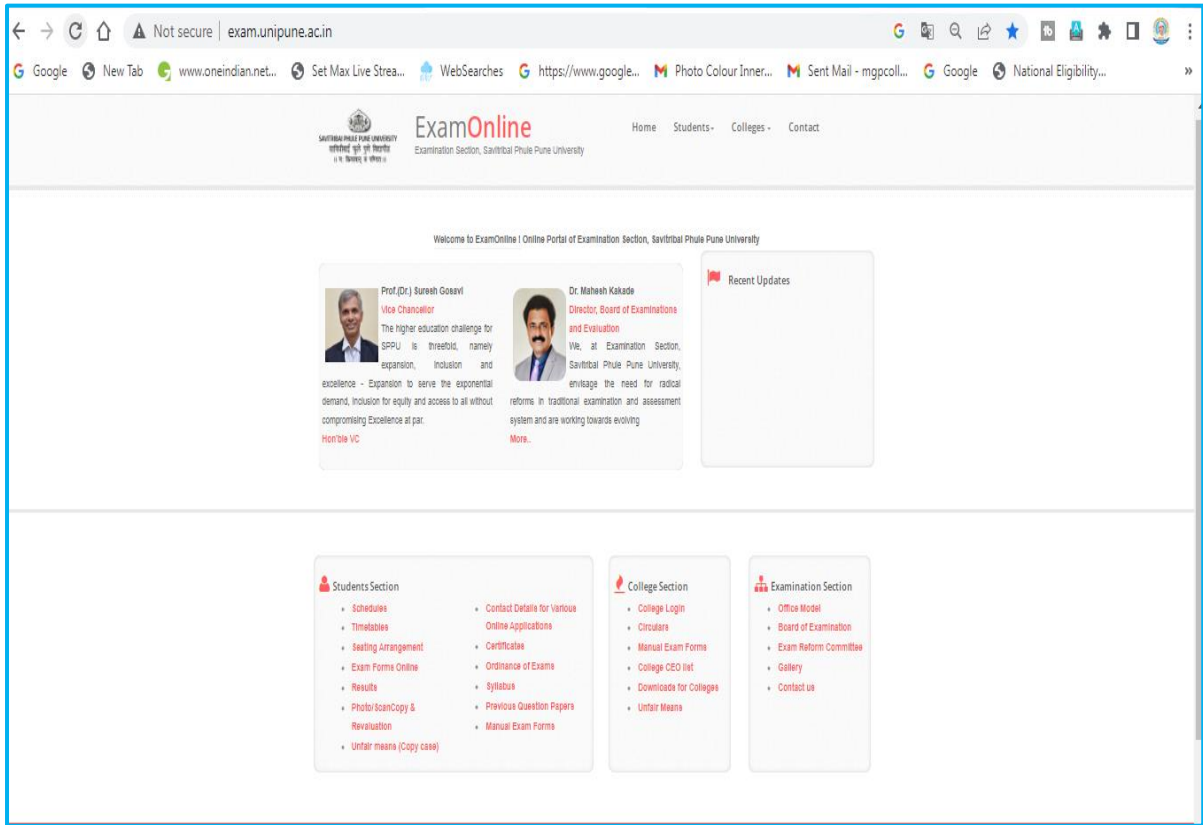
Not secure | exam.unipune.ac.in

Google New Tab www.oneindian.net... Set Max Live Strea... WebSearches https://www.google... Photo Colour Inner... Sent Mail - mgpcoll... Google National Eligibility... »

SAVITRIBAI PHULE PUNE UNIVERSITY
सावित्रीबाई फुले पुणे विद्यापीठ
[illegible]

ExamOnline
Examination Section, Savitribai Phule Pune University

Home Students Colleges Contact

Welcome to ExamOnline I Online Portal of Examination Section, Savitribai Phule Pune University

Prof.(Dr.) Suresh Gosavi
Vice Chancellor
The higher education challenge for SPPU is threefold, namely expansion, inclusion and excellence - Expansion to serve the exponential demand, inclusion for equity and access to all without compromising Excellence at par.
Hon'ble VC

Dr. Mahesh Kakade
Director, Board of Examinations and Evaluation
We, at Examination Section, Savitribai Phule Pune University, envisage the need for radical reforms in traditional examination and assessment system and are working towards evolving
More..

Recent Updates

Students Section
Schedules
Timetables
Seating Arrangement
Exam Forms Online
Results
Photo/ScanCopy & Revaluation
Unfair means (Copy case)
Contact Details for Various Online Applications
Certificates
Ordinance of Exams
Syllabus
Previous Question Papers
Manual Exam Forms

College Section
College Login
Circulars
Manual Exam Forms
College CEO list
Downloads for Colleges
Unfair Means

Examination Section
Office Model
Board of Examination
Exam Reform Committee
Gallery
Contact us